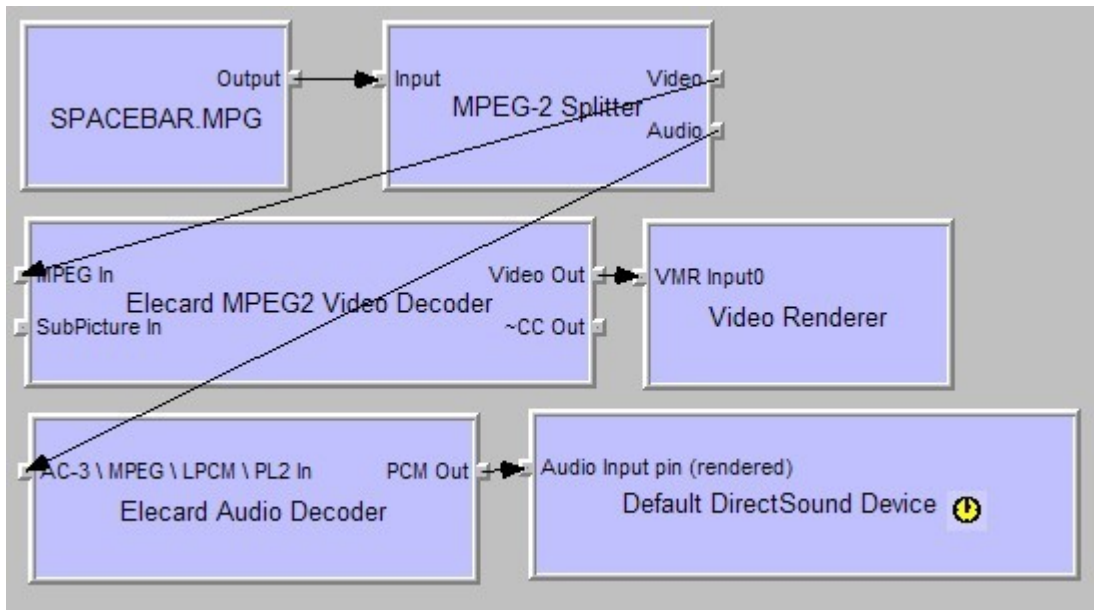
Output
SPACEBAR.MPG

Input
MPEG-2 Splitter
Video
Audio

MPEG In
SubPicture In
Elecard MPEG2 Video Decoder
Video Out
~CC Out

VMR Input0
Video Renderer

AC-3 \ MPEG \ LPCM \ PL2 In
Elecard Audio Decoder
PCM Out

Audio Input pin (rendered)
Default DirectSound Device